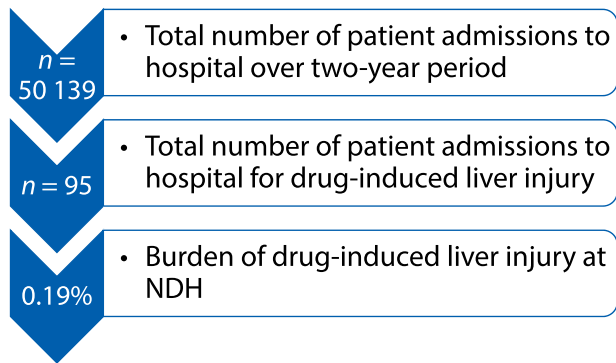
$n$ = 50 139

• Total number of patient admissions to hospital over two-year period

$n$ = 95

• Total number of patient admissions to hospital for drug-induced liver injury

0.19%

• Burden of drug-induced liver injury at NDH